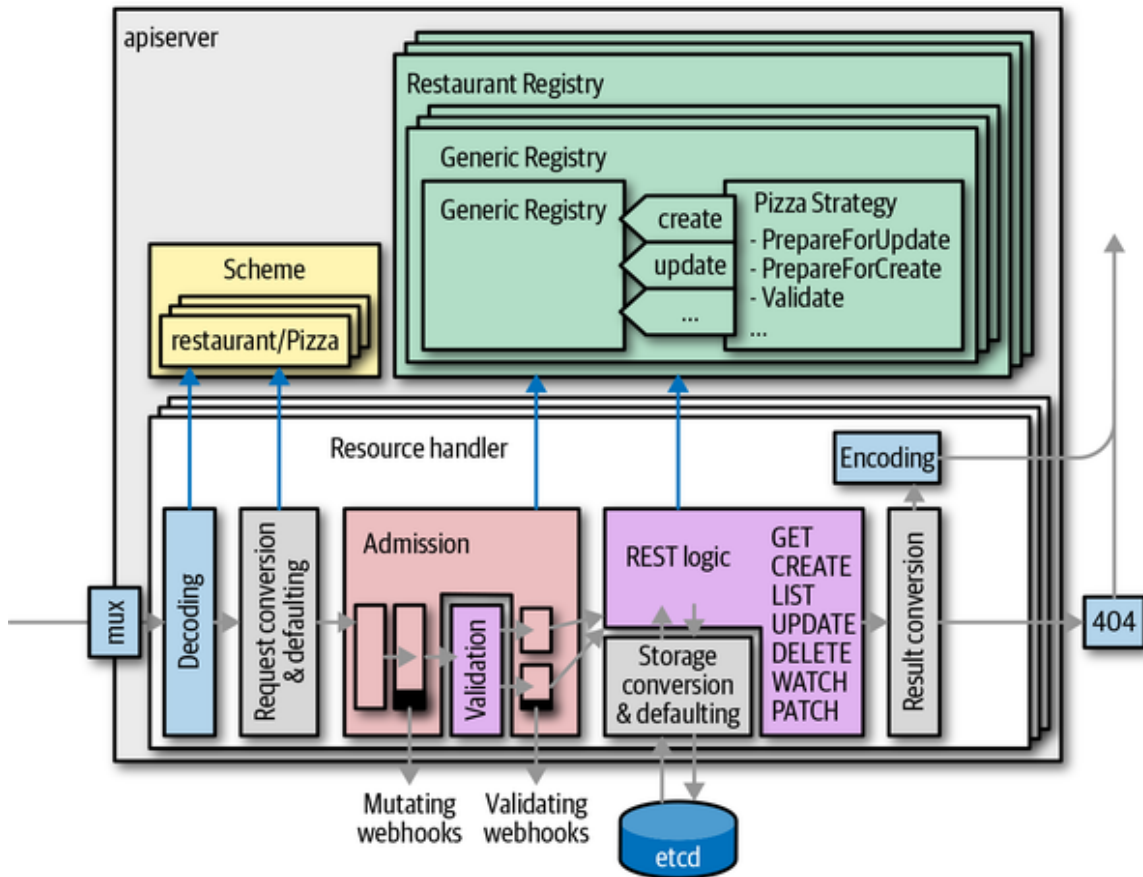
apiserver

Restaurant Registry

Generic Registry

Generic Registry

create

update

...

Pizza Strategy
- PrepareForUpdate
- PrepareForCreate
- Validate
...

Scheme

restaurant/Pizza

Resource handler

Encoding

mux

Decoding

Request conversion & defaulting

Admission

Validation

REST logic

GET
CREATE
LIST
UPDATE
DELETE
WATCH
PATCH

Storage conversion & defaulting

Result conversion

404

Mutating webhooks

Validating webhooks

etcd